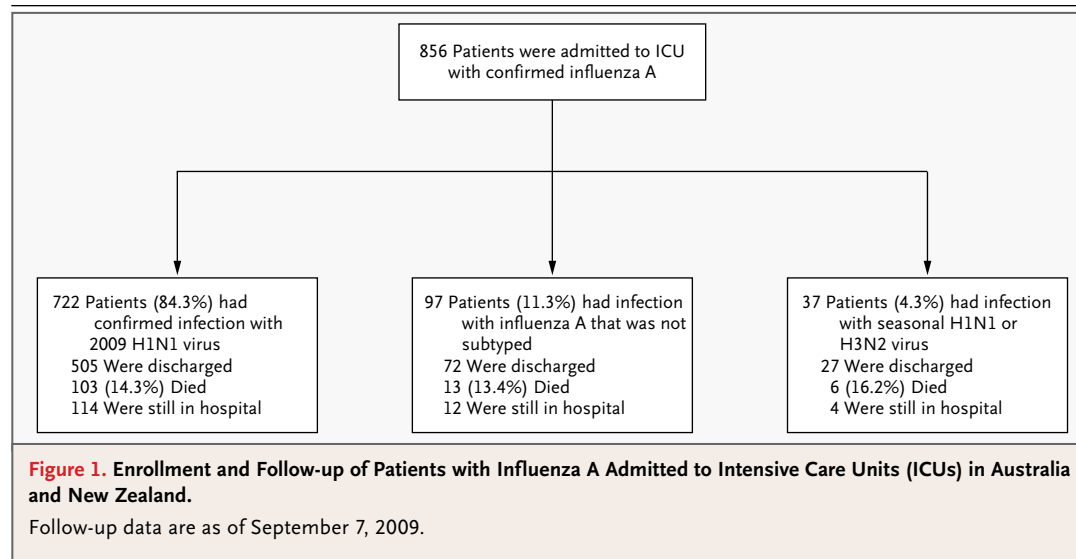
856 Patients were admitted to ICU with confirmed influenza A

722 Patients (84.3%) had confirmed infection with 2009 H1N1 virus
505 Were discharged
103 (14.3%) Died
114 Were still in hospital

97 Patients (11.3%) had infection with influenza A that was not subtyped
72 Were discharged
13 (13.4%) Died
12 Were still in hospital

37 Patients (4.3%) had infection with seasonal H1N1 or H3N2 virus
27 Were discharged
6 (16.2%) Died
4 Were still in hospital

Figure 1. Enrollment and Follow-up of Patients with Influenza A Admitted to Intensive Care Units (ICUs) in Australia and New Zealand.

Follow-up data are as of September 7, 2009.